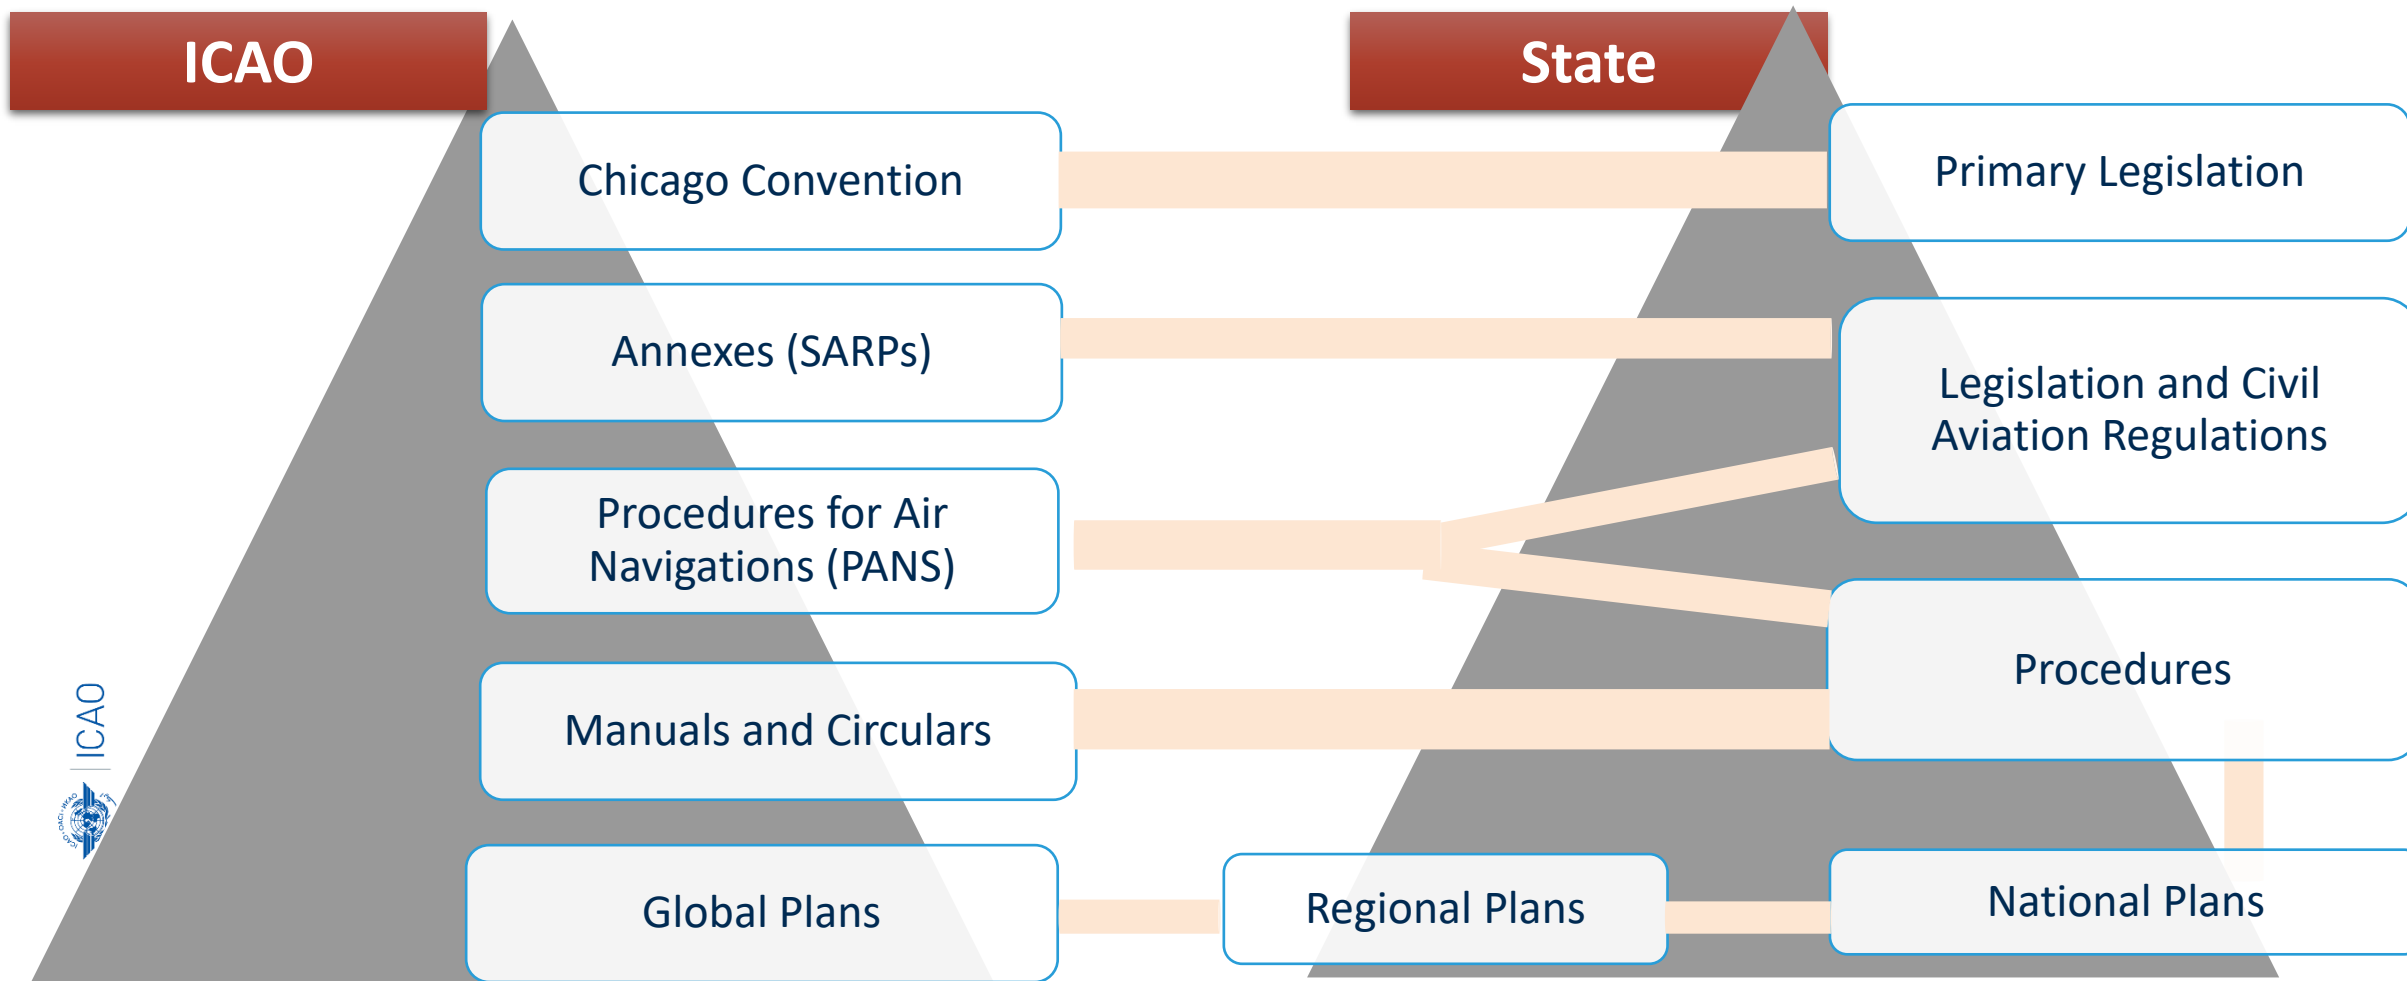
ICAO

State

Chicago Convention

Primary Legislation

Annexes (SARPs)

Legislation and Civil Aviation Regulations

Procedures for Air Navigations (PANS)

Procedures

Manuals and Circulars

ICAO

Global Plans

Regional Plans

National Plans